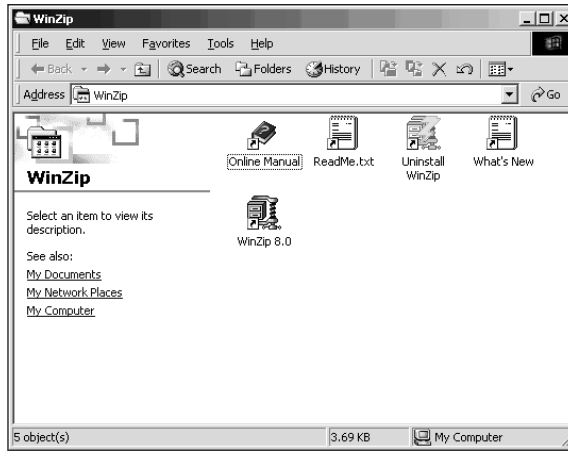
WinZip

File Edit View Favorites Tools Help

Back Search Folders History

Address WinZip

Go

WinZip

Select an item to view its description.

See also:
My Documents
My Network Places
My Computer

Online Manual
ReadMe.txt
Uninstall WinZip
What's New
WinZip 8.0

5 object(s) 3.69 KB My Computer